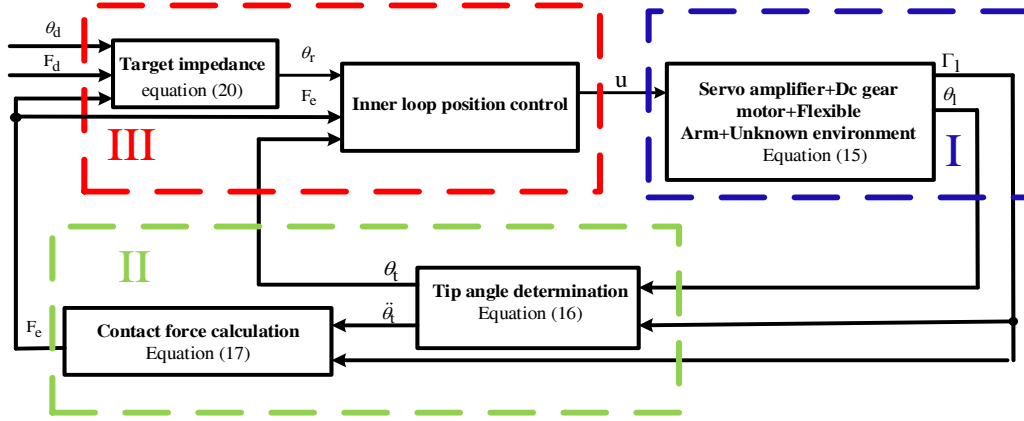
$\theta_d$
$F_d$
Target impedance
equation (20)
$\theta_r$
$F_e$
Inner loop position control
III
u
Servo amplifier+Dc gear motor+Flexible Arm+Unknown environment
Equation (15)
$\Gamma_1$
$\theta_1$
I
II
$\theta_t$
Tip angle determination
Equation (16)
$\ddot{\theta}_t$
$F_e$
Contact force calculation
Equation (17)